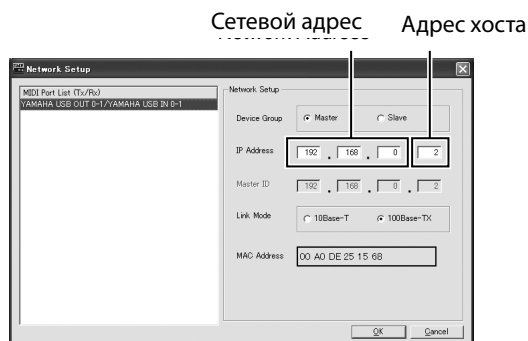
Сетевой адрес Адрес хоста

Network Setup

MIDI Port List (Tx/Rx)
YAMAHA USB OUT 0-1/YAMAHA USB IN 0-1

Network Setup

Device Group
Master
Slave

IP Address
192 . 168 . 0 . 2

Master ID
192 . 168 . 0 . 2

Link Mode
10Base-T
100Base-TX

MAC Address
00 A0 DE 25 15 68

OK
Cancel